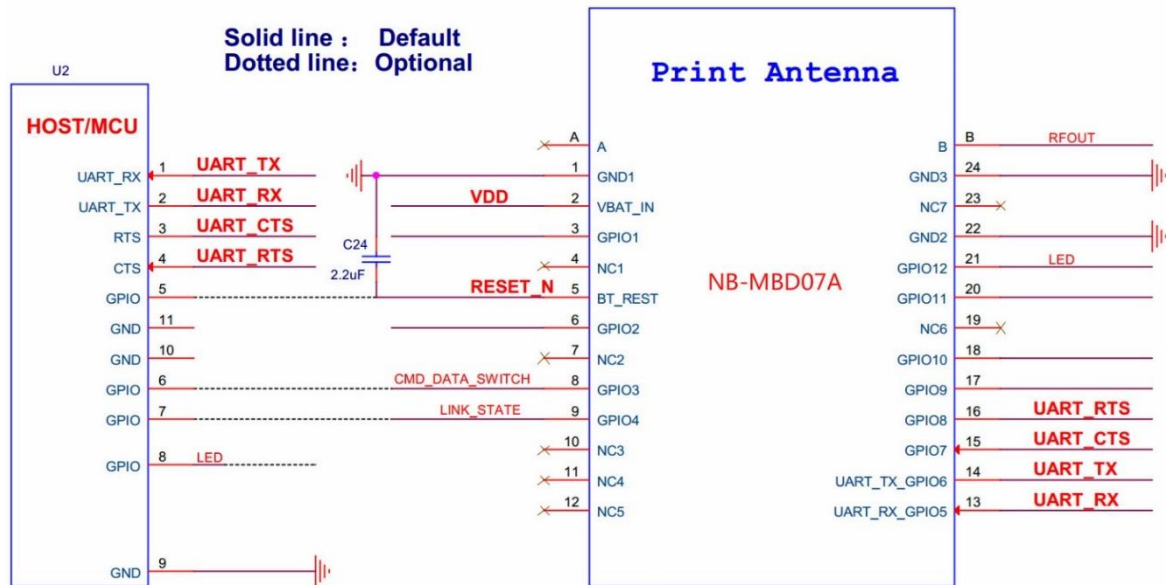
Solid line： Default
Dotted line：Optional

U2

HOST/MCU

| Pin | Name | Signal |
|---|---|---|
| 1 | UART_RX | UART_TX |
| 2 | UART_TX | UART_RX |
| 3 | RTS | UART_CTS |
| 4 | CTS | UART_RTS |
| 5 | GPIO | |
| 11 | GND | |
| 10 | GND | |
| 6 | GPIO | |
| 7 | GPIO | |
| 8 | GPIO | LED |
| 9 | GND | |

C24
2.2uF

VDD
RESET_N
CMD_DATA_SWITCH
LINK_STATE

Print Antenna

NB-MBD07A

| Pin | Name |
|---|---|
| A | A |
| 1 | GND1 |
| 2 | VBAT_IN |
| 3 | GPIO1 |
| 4 | NC1 |
| 5 | BT_REST |
| 6 | GPIO2 |
| 7 | NC2 |
| 8 | GPIO3 |
| 9 | GPIO4 |
| 10 | NC3 |
| 11 | NC4 |
| 12 | NC5 |

| Name | Pin | Signal |
|---|---|---|
| B | B | RFOUT |
| GND3 | 24 | |
| NC7 | 23 | |
| GND2 | 22 | |
| GPIO12 | 21 | LED |
| GPIO11 | 20 | |
| NC6 | 19 | |
| GPIO10 | 18 | |
| GPIO9 | 17 | |
| GPIO8 | 16 | UART_RTS |
| GPIO7 | 15 | UART_CTS |
| UART_TX_GPIO6 | 14 | UART_TX |
| UART_RX_GPIO5 | 13 | UART_RX |